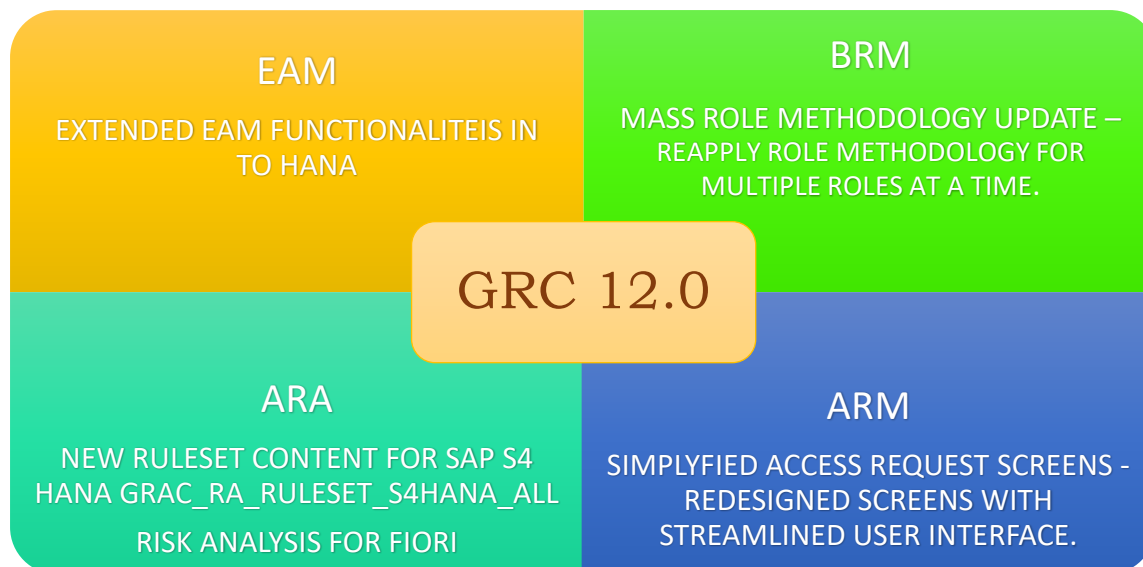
EAM

EXTENDED EAM FUNCTIONALITEIS IN TO HANA

BRM

MASS ROLE METHODOLOGY UPDATE – REAPPLY ROLE METHODOLOGY FOR MULTIPLE ROLES AT A TIME.

GRC 12.0

ARA

NEW RULESET CONTENT FOR SAP S4 HANA GRAC_RA_RULESET_S4HANA_ALL

RISK ANALYSIS FOR FIORI

ARM

SIMPLYFIED ACCESS REQUEST SCREENS - REDESIGNED SCREENS WITH STREAMLINED USER INTERFACE.